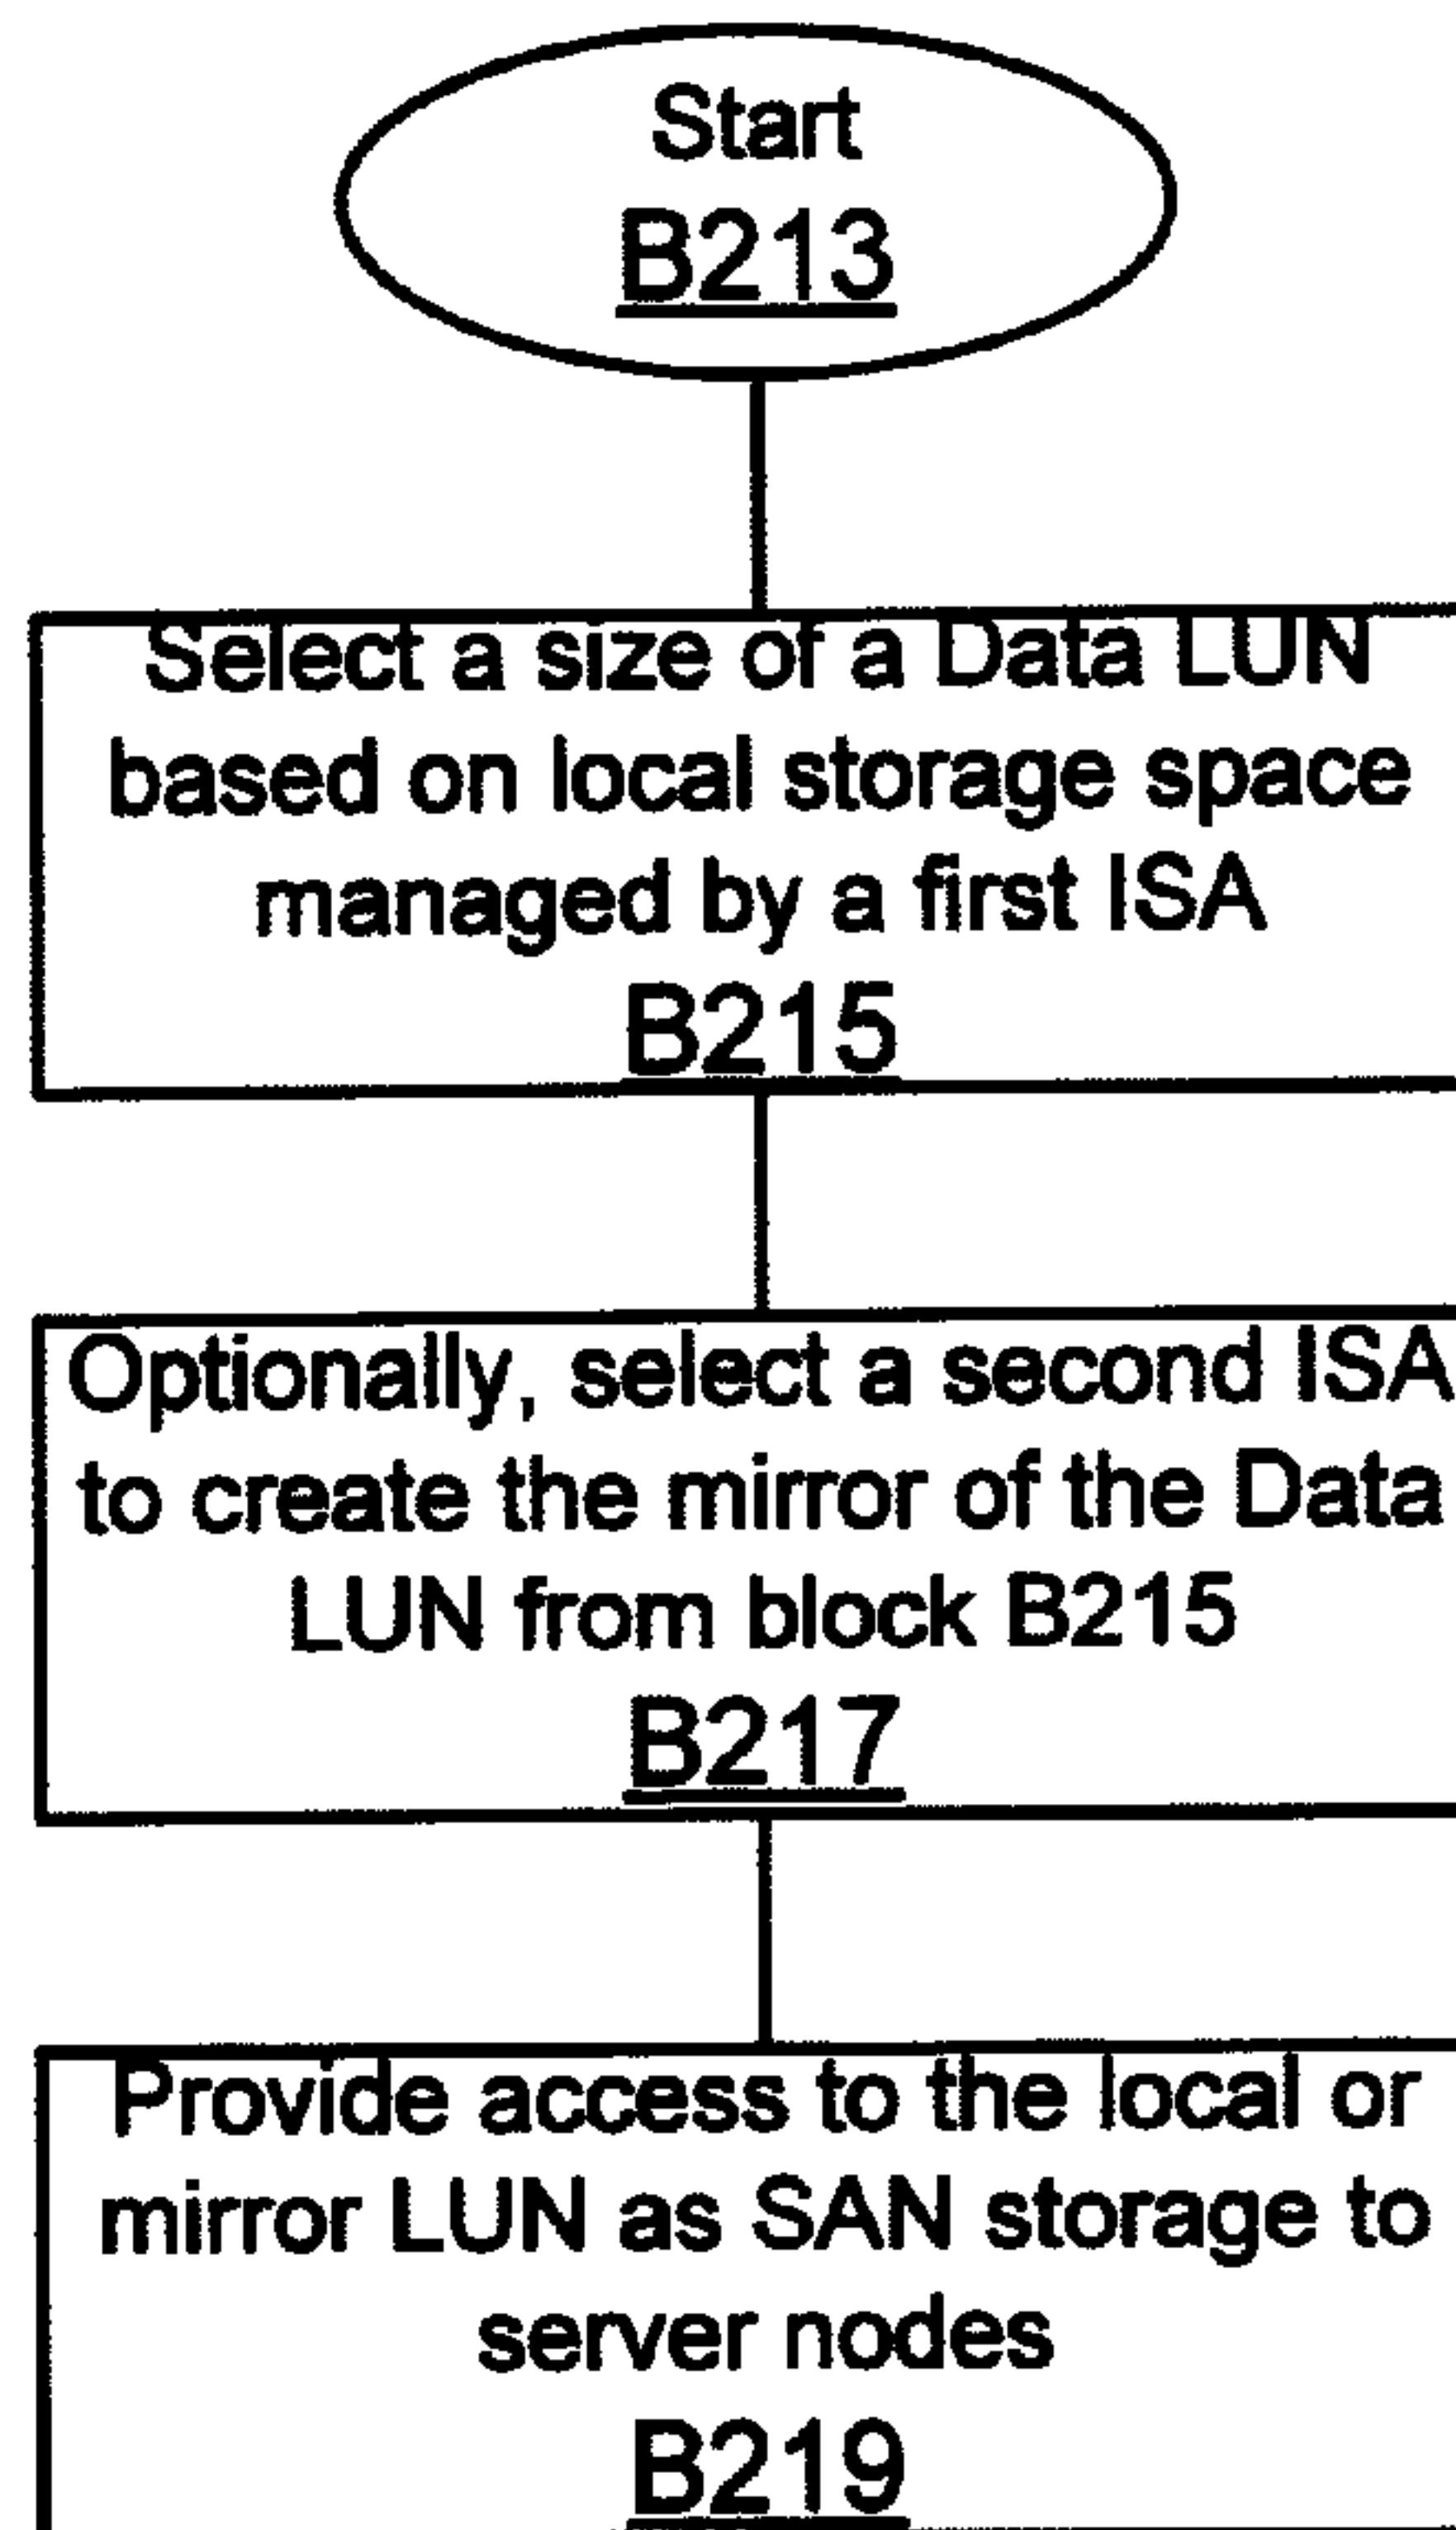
Start
B213

Select a size of a Data LUN based on local storage space managed by a first ISA
B215

Optionally, select a second ISA to create the mirror of the Data LUN from block B215
B217

Provide access to the local or mirror LUN as SAN storage to server nodes
B219